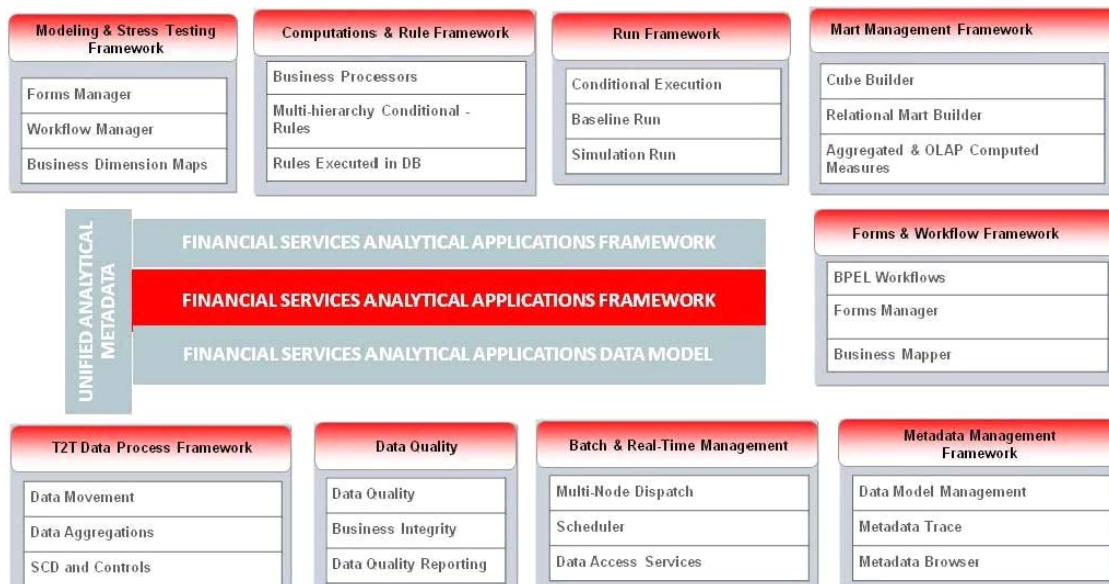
Modeling & Stress Testing Framework

Forms Manager

Workflow Manager

Business Dimension Maps

Computations & Rule Framework

Business Processors

Multi-hierarchy Conditional - Rules

Rules Executed in DB

Run Framework

Conditional Execution

Baseline Run

Simulation Run

Mart Management Framework

Cube Builder

Relational Mart Builder

Aggregated & OLAP Computed Measures

UNIFIED ANALYTICAL METADATA

FINANCIAL SERVICES ANALYTICAL APPLICATIONS FRAMEWORK

FINANCIAL SERVICES ANALYTICAL APPLICATIONS FRAMEWORK

FINANCIAL SERVICES ANALYTICAL APPLICATIONS DATA MODEL

Forms & Workflow Framework

BPEL Workflows

Forms Manager

Business Mapper

T2T Data Process Framework

Data Movement

Data Aggregations

SCD and Controls

Data Quality

Data Quality

Business Integrity

Data Quality Reporting

Batch & Real-Time Management

Multi-Node Dispatch

Scheduler

Data Access Services

Metadata Management Framework

Data Model Management

Metadata Trace

Metadata Browser